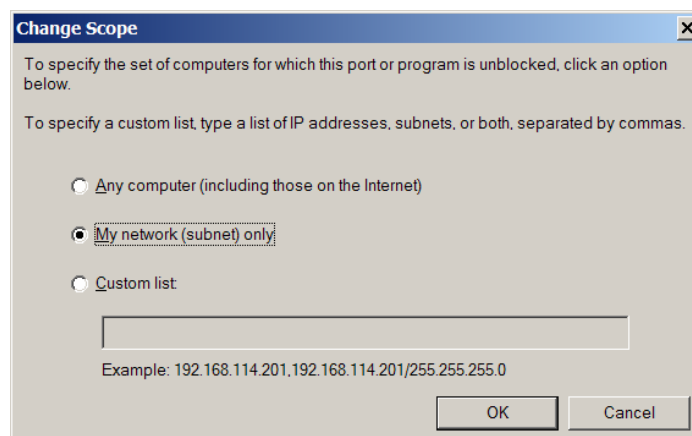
Change Scope

To specify the set of computers for which this port or program is unblocked, click an option below.

To specify a custom list, type a list of IP addresses, subnets, or both, separated by commas.

Any computer (including those on the Internet)

My network (subnet) only

Custom list:

Example: 192.168.114.201,192.168.114.201/255.255.255.0

OK

Cancel